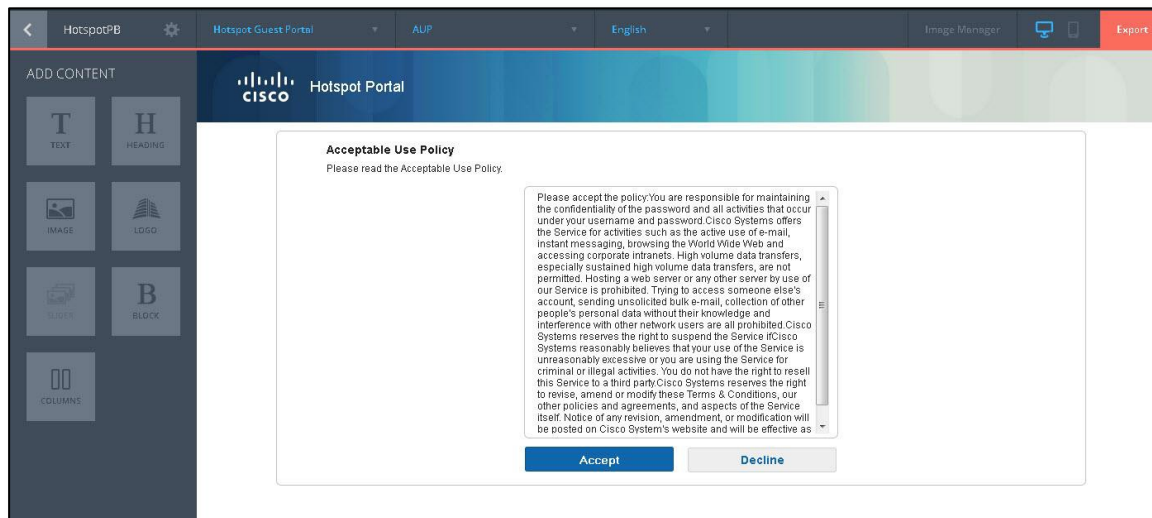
HotspotPB

Hotspot Guest Portal

AUP

English

Image Manager

Export

ADD CONTENT

T TEXT

H HEADING

IMAGE

LOGO

SLIDER

B BLOCK

COLUMNS

cisco Hotspot Portal

Acceptable Use Policy

Please read the Acceptable Use Policy.

Please accept the policy:You are responsible for maintaining the confidentiality of the password and all activities that occur under your username and password.Cisco Systems offers the Service for activities such as the active use of e-mail, instant messaging, browsing the World Wide Web and accessing corporate intranets. High volume data transfers, especially sustained high volume data transfers, are not permitted. Hosting a web server or any other server by use of our Service is prohibited. Trying to access someone else's account, sending unsolicited bulk e-mail, collection of other people's personal data without their knowledge and interference with other network users are all prohibited.Cisco Systems reserves the right to suspend the Service ifCisco Systems reasonably believes that your use of the Service is unreasonably excessive or you are using the Service for criminal or illegal activities. You do not have the right to resell this Service to a third party.Cisco Systems reserves the right to revise, amend or modify these Terms & Conditions, our other policies and agreements, and aspects of the Service itself. Notice of any revision, amendment, or modification will be posted on Cisco System's website and will be effective as

Accept

Decline